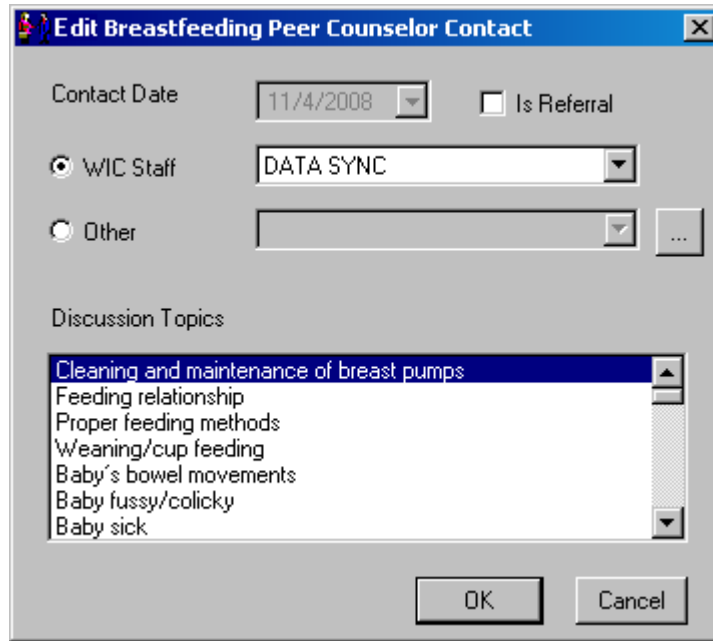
Edit Breastfeeding Peer Counselor Contact

Contact Date
11/4/2008
Is Referral

WIC Staff
DATA SYNC

Other
...

Discussion Topics

Cleaning and maintenance of breast pumps
Feeding relationship
Proper feeding methods
Weaning/cup feeding
Baby´s bowel movements
Baby fussy/colicky
Baby sick

OK
Cancel